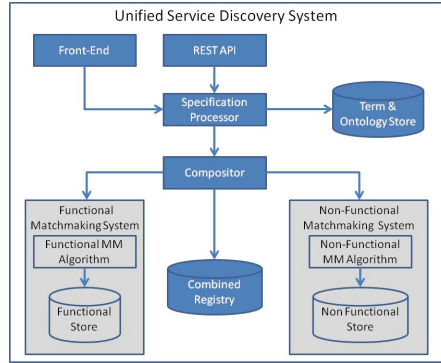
Unified Service Discovery System

Front-End

REST API

Specification Processor

Term & Ontology Store

Compositor

Functional Matchmaking System

Functional MM Algorithm

Functional Store

Combined Registry

Non-Functional Matchmaking System

Non-Functional MM Algorithm

Non Functional Store